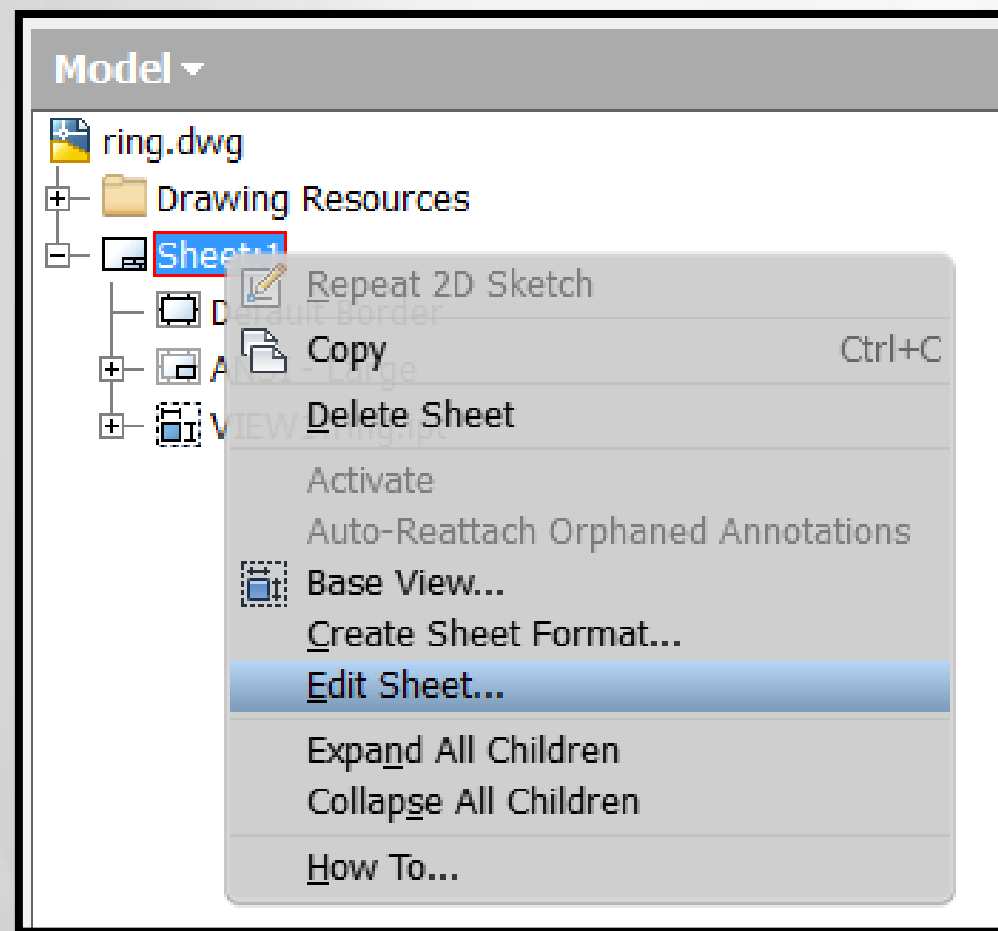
Model ▾

ring.dwg

Drawing Resources

Sheet:1

D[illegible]

A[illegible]

V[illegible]

Repeat 2D Sketch

Copy Ctrl+C

Delete Sheet

Activate

Auto-Reattach Orphaned Annotations

Base View...

Create Sheet Format...

Edit Sheet...

Expand All Children

Collapse All Children

How To...